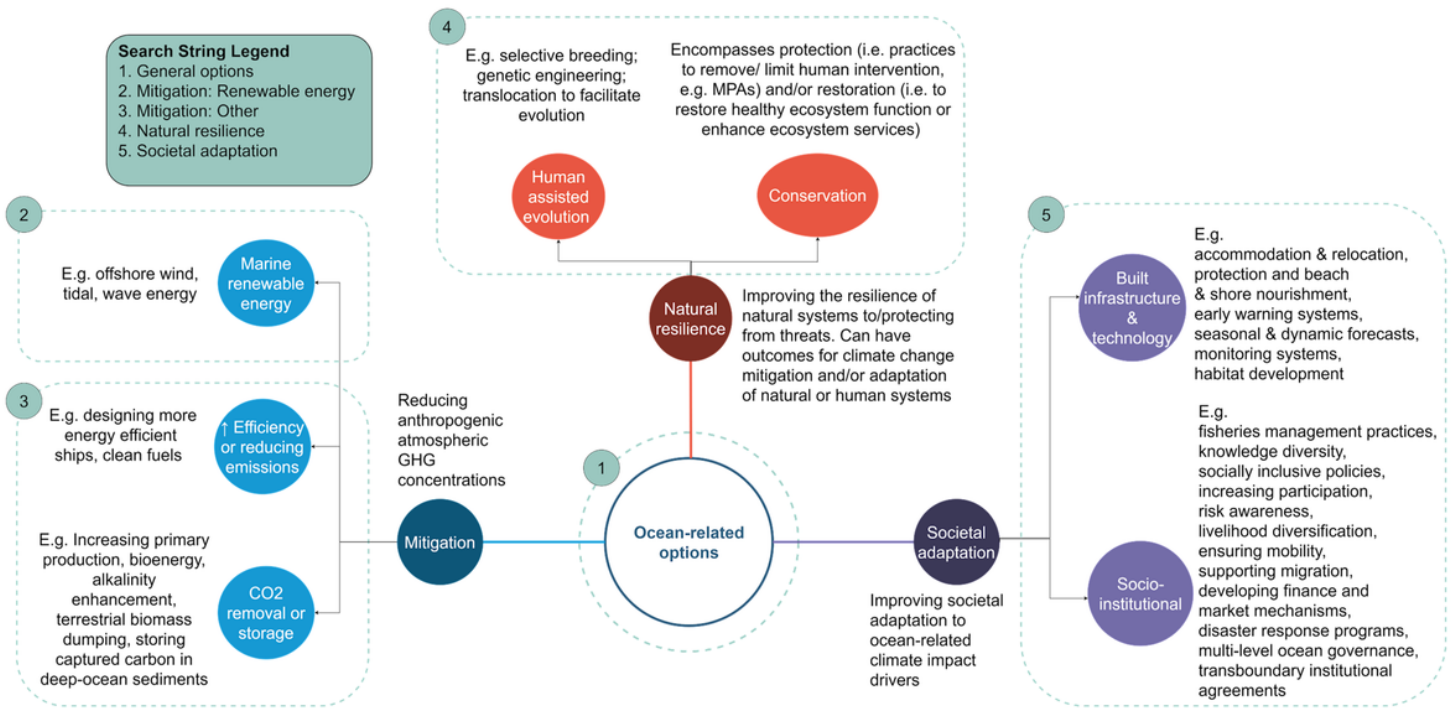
Search String Legend
1. General options
2. Mitigation: Renewable energy
3. Mitigation: Other
4. Natural resilience
5. Societal adaptation

4

E.g. selective breeding; genetic engineering; translocation to facilitate evolution

Encompasses protection (i.e. practices to remove/ limit human intervention, e.g. MPAs) and/or restoration (i.e. to restore healthy ecosystem function or enhance ecosystem services)

Human assisted evolution

Conservation

2

E.g. offshore wind, tidal, wave energy

Marine renewable energy

Natural resilience

Improving the resilience of natural systems to/protecting from threats. Can have outcomes for climate change mitigation and/or adaptation of natural or human systems

5

E.g. accommodation & relocation, protection and beach & shore nourishment, early warning systems, seasonal & dynamic forecasts, monitoring systems, habitat development

Built infrastructure & technology

3

E.g. designing more energy efficient ships, clean fuels

↑ Efficiency or reducing emissions

Reducing anthropogenic atmospheric GHG concentrations

1

E.g. fisheries management practices, knowledge diversity, socially inclusive policies, increasing participation, risk awareness, livelihood diversification, ensuring mobility, supporting migration, developing finance and market mechanisms, disaster response programs, multi-level ocean governance, transboundary institutional agreements

E.g. Increasing primary production, bioenergy, alkalinity enhancement, terrestrial biomass dumping, storing captured carbon in deep-ocean sediments

CO2 removal or storage

Mitigation

Ocean-related options

Societal adaptation

Socio-institutional

Improving societal adaptation to ocean-related climate impact drivers